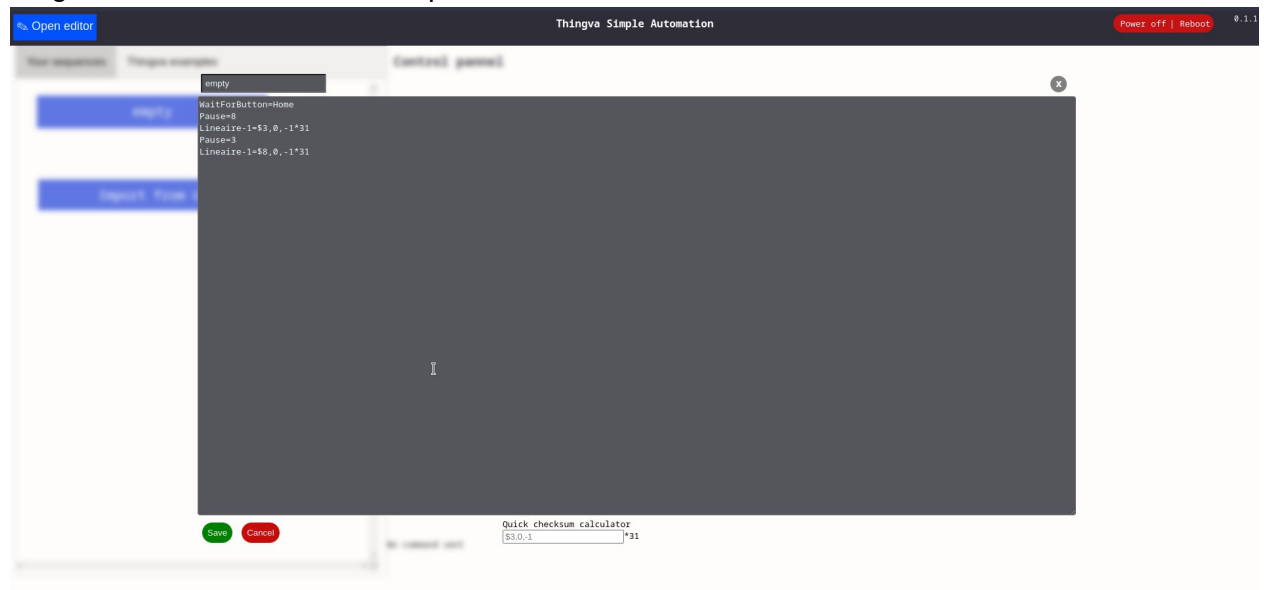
✎ Open editor

Thingva Simple Automation

Power off | Reboot

0.1.1

Your sequences

Thingva examples

Control pannel

empty

x

WaitForButton=Home
Pause=8
Lineaire-1=$3,0,-1*31
Pause=3
Lineaire-1=$8,0,-1*31

empty

Import from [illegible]

Save

Cancel

Quick checksum calculator

$3,0,-1

*31

No command sent